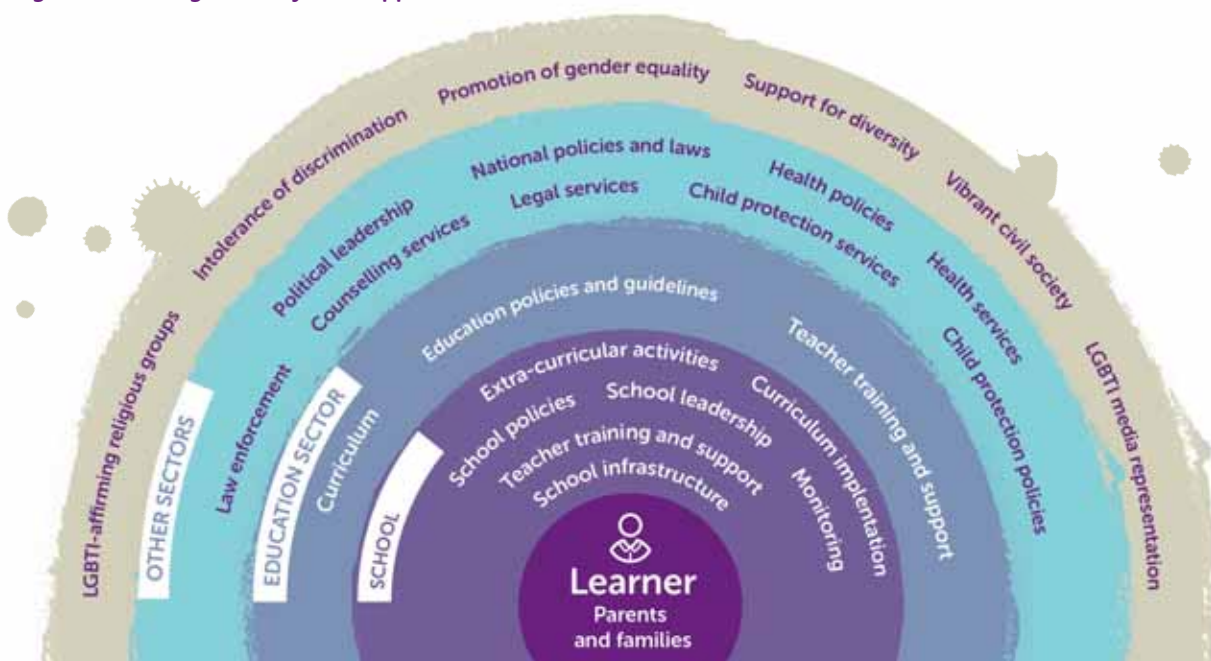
LGBTI-affirming religious groups
Intolerance of discrimination
Promotion of gender equality
Support for diversity
Vibrant civil society
LGBTI media representation

OTHER SECTORS
Law enforcement
Political leadership
Counselling services
National policies and laws
Legal services
Health policies
Child protection services
Health services
Child protection policies

EDUCATION SECTOR
Curriculum
Education policies and guidelines
Teacher training and support

SCHOOL
School policies
Extra-curricular activities
School leadership
Curriculum implentation
Teacher training and support
School infrastructure
Monitoring

Learner
Parents and families